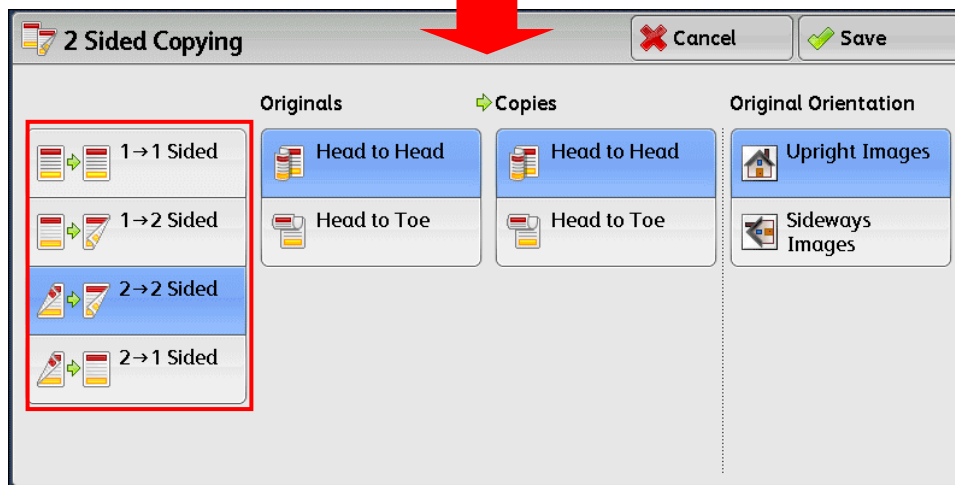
2 Sided Copying

Cancel

Save

1→1 Sided

1→2 Sided

2→2 Sided

2→1 Sided

Originals

Head to Head

Head to Toe

Copies

Head to Head

Head to Toe

Original Orientation

Upright Images

Sideways Images